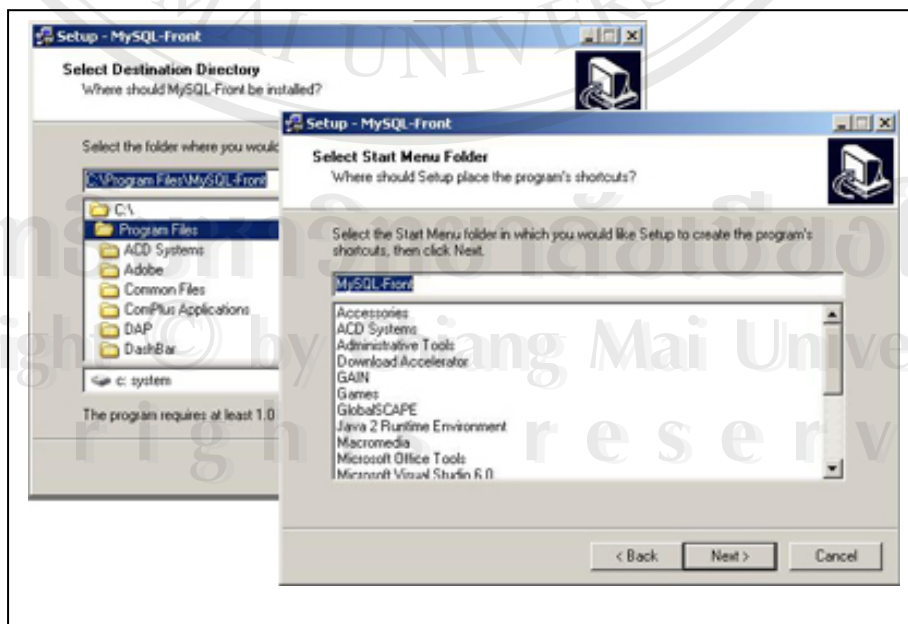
Setup - MySQL-Front

Select Destination Directory
Where should MySQL-Front be installed?

Select the folder where you woul

C:\Program Files\MySQL-Front

C:\
Program Files
ACD Systems
Adobe
Common Files
ComPlus Applications
DAP
DashBar

c: system

The program requires at least 1.0

Setup - MySQL-Front

Select Start Menu Folder
Where should Setup place the program's shortcuts?

Select the Start Menu folder in which you would like Setup to create the program's shortcuts, then click Next.

MySQL-Front

Accessories
ACD Systems
Administrative Tools
Download Accelerator
GAIN
Games
GlobalSCAPE
Java 2 Runtime Environment
Macromedia
Microsoft Office Tools
Microsoft Visual Studio 6.0

< Back
Next >
Cancel

UNIVE
ลิขสิทธิ์มหาวิทยาลัยเชียงใหม่
Copyright © by Chiang Mai University
All rights reserved